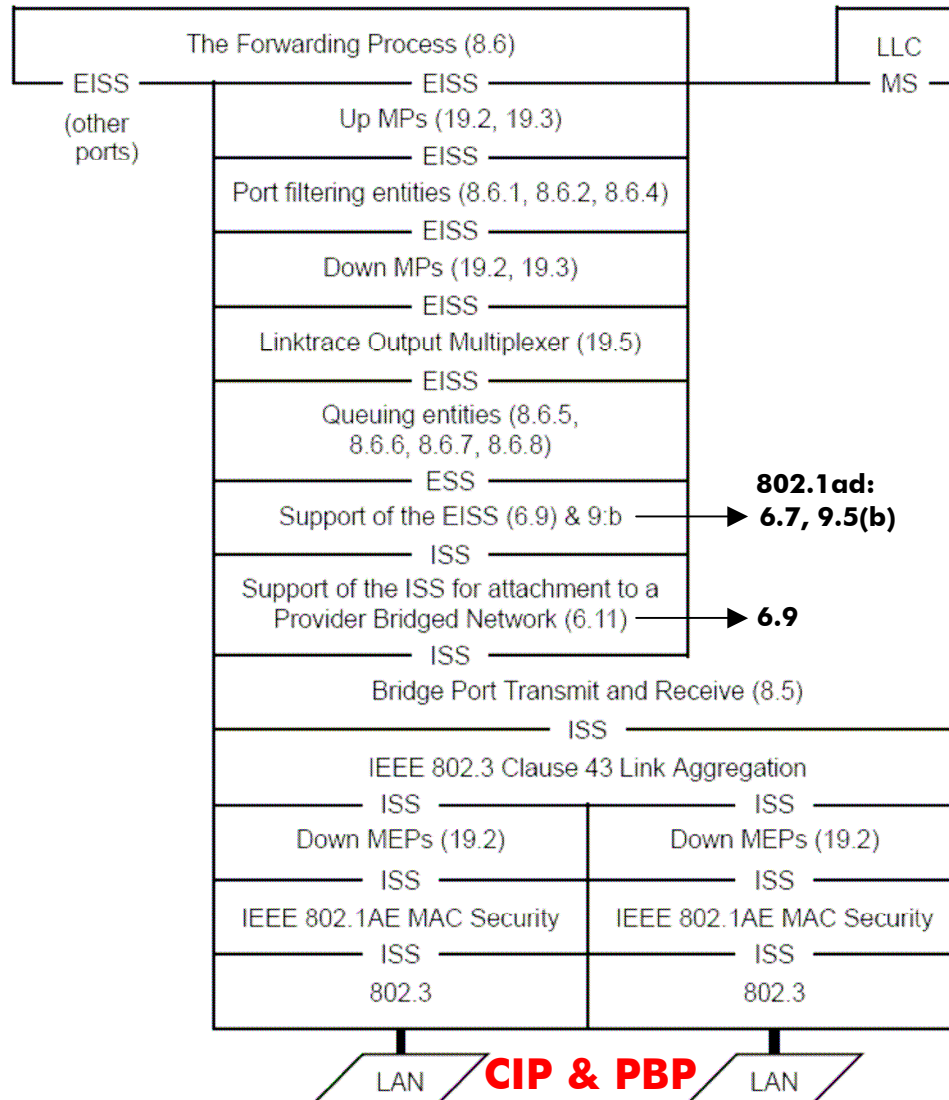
The Forwarding Process (8.6)

LLC

EISS

MS

(other ports)

EISS

Up MPs (19.2, 19.3)

EISS

Port filtering entities (8.6.1, 8.6.2, 8.6.4)

EISS

Down MPs (19.2, 19.3)

EISS

Linktrace Output Multiplexer (19.5)

EISS

Queuing entities (8.6.5, 8.6.6, 8.6.7, 8.6.8)

ESS

Support of the EISS (6.9) & 9:b

802.1ad: 6.7, 9.5(b)

ISS

Support of the ISS for attachment to a Provider Bridged Network (6.11)

6.9

ISS

Bridge Port Transmit and Receive (8.5)

ISS

IEEE 802.3 Clause 43 Link Aggregation

ISS

ISS

Down MEPs (19.2)

Down MEPs (19.2)

ISS

ISS

IEEE 802.1AE MAC Security

IEEE 802.1AE MAC Security

ISS

ISS

802.3

802.3

LAN

CIP & PBP

LAN